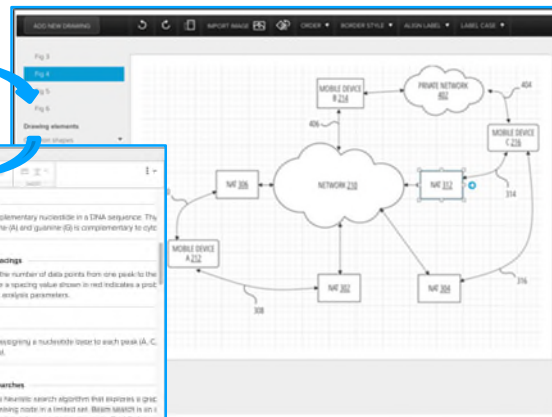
ADD NEW DRAWING
IMPORT IMAGE
ORDER ▾
BORDER STYLE ▾
ALIGN LABEL ▾
LABEL CASE ▾

Fig 3
Fig 4
Fig 5
Fig 6
Drawing elements
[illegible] shapes

MOBILE DEVICE B 214
PRIVATE NETWORK 402
404
406
MOBILE DEVICE C 216
NAT 306
NETWORK 210
NAT 312
314
MOBILE DEVICE A 212
NAT 302
NAT 304
316
308

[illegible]mplementary nucleotide in a DNA sequence. Th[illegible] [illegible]e (A) and guanine (G) is complementary to cyt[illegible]

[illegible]acings
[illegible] the number of data points from one peak to the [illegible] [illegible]e spacing value shown in red indicates a prob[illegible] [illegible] analysis parameters.

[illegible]ssigning a nucleotide base to each peak (A, C, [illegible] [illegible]

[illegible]arches
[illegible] heuristic search algorithm that explores a grap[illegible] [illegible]ising node in a limited set. Beam search is an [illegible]